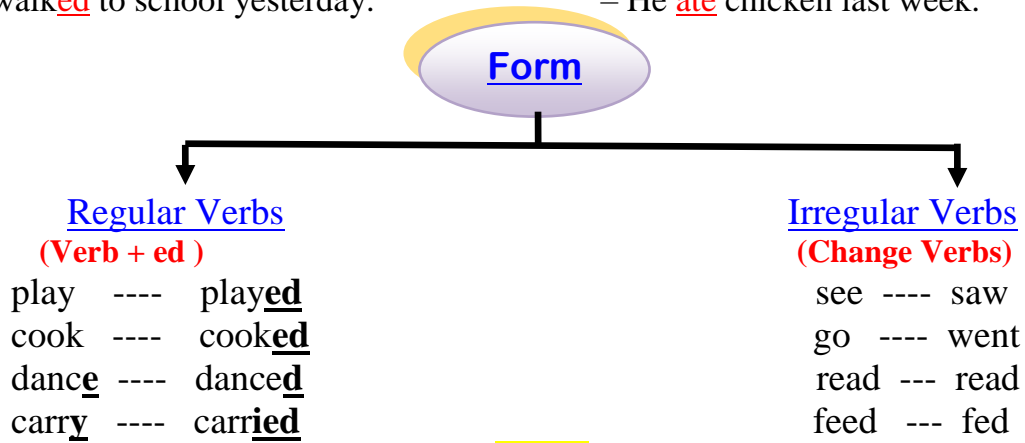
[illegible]walked to school yesterday. – He ate chicken last week.

Form

Regular Verbs
(Verb + ed )
play ---- played
cook ---- cooked
dance ---- danced
carry ---- carried

Irregular Verbs
(Change Verbs)
see ---- saw
go ---- went
read --- read
feed --- fed